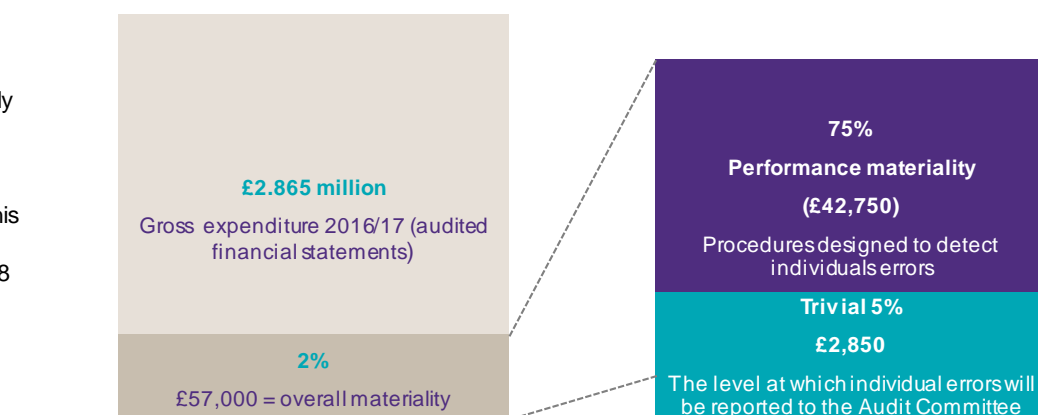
ly

his

8

£2.865 million

Gross expenditure 2016/17 (audited financial statements)

2%

£57,000 = overall materiality

75%

Performance materiality

(£42,750)

Procedures designed to detect individuals errors

Trivial 5%

£2,850

The level at which individual errors will be reported to the Audit Committee